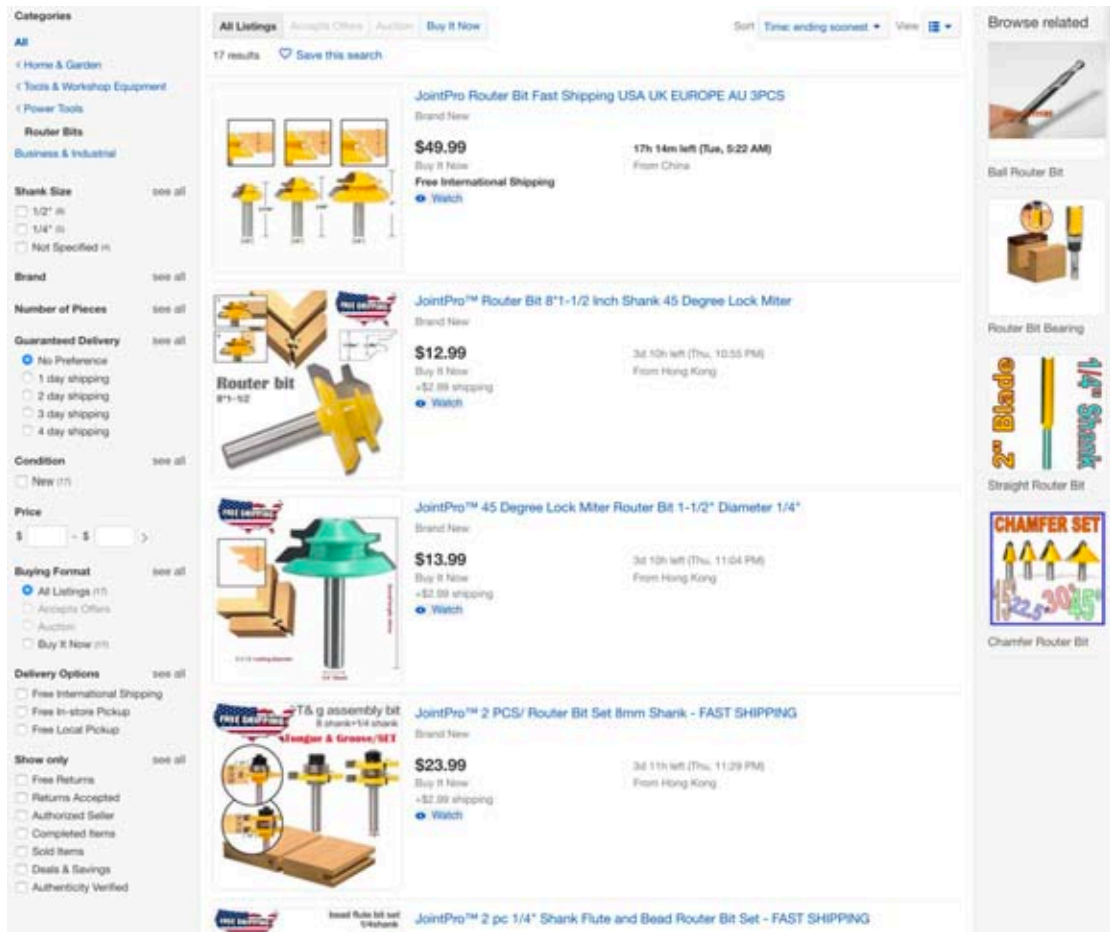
Categories
All
< Home & Garden
< Tools & Workshop Equipment
< Power Tools
Router Bits
Business & Industrial

Shank Size see all
1/2" (9)
1/4" (8)
Not Specified (1)

Brand see all

Number of Pieces see all

Guaranteed Delivery see all
No Preference
1 day shipping
2 day shipping
3 day shipping
4 day shipping

Condition see all
New (17)

Price
$ - $

Buying Format see all
All Listings (17)
Accepts Offers
Auction
Buy It Now (17)

Delivery Options see all
Free International Shipping
Free In-store Pickup
Free Local Pickup

Show only see all
Free Returns
Returns Accepted
Authorized Seller
Completed Items
Sold Items
Deals & Savings
Authenticity Verified

All Listings | Accepts Offers | Auction | Buy It Now
Sort: Time: ending soonest View
17 results Save this search

JointPro Router Bit Fast Shipping USA UK EUROPE AU 3PCS
Brand New
$49.99
Buy It Now
Free International Shipping
Watch
17h 14m left (Tue, 5:22 AM)
From China

JointPro™ Router Bit 8*1-1/2 Inch Shank 45 Degree Lock Miter
Brand New
$12.99
Buy It Now
+$2.99 shipping
Watch
3d 10h left (Thu, 10:55 PM)
From Hong Kong
FREE SHIPPING
Router bit
8*1-1/2

JointPro™ 45 Degree Lock Miter Router Bit 1-1/2" Diameter 1/4"
Brand New
$13.99
Buy It Now
+$2.99 shipping
Watch
3d 10h left (Thu, 11:04 PM)
From Hong Kong
FREE SHIPPING

JointPro™ 2 PCS/ Router Bit Set 8mm Shank - FAST SHIPPING
Brand New
$23.99
Buy It Now
+$2.99 shipping
Watch
3d 11h left (Thu, 11:29 PM)
From Hong Kong
FREE SHIPPING
T& g assembly bit
8 shank+1/4 shank
Tongue & Groove/SET

FREE SHIPPING
bead flute bit set
1/4shank
JointPro™ 2 pc 1/4" Shank Flute and Bead Router Bit Set - FAST SHIPPING

Browse related
Ball Router Bit
Router Bit Bearing
2" Blade
1/4" Shank
Straight Router Bit
CHAMFER SET
15 22.5 30 45
Chamfer Router Bit